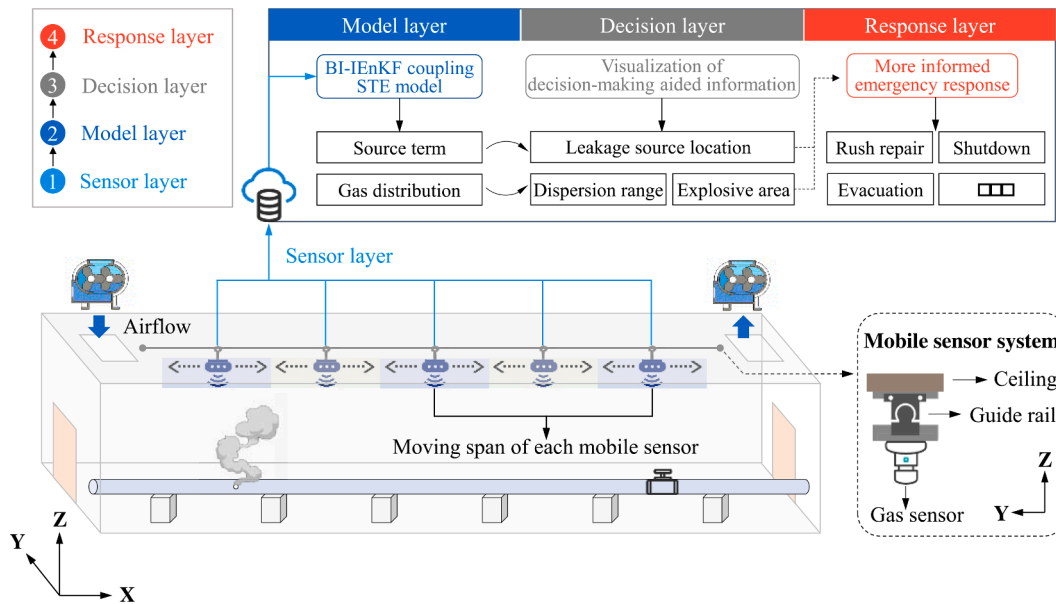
4 Response layer
3 Decision layer
2 Model layer
1 Sensor layer

Model layer
Decision layer
Response layer

BI-IEnKF coupling STE model
Visualization of decision-making aided information
More informed emergency response

Source term
Leakage source location
Rush repair
Shutdown

Gas distribution
Dispersion range
Explosive area
Evacuation

Sensor layer

Airflow

Moving span of each mobile sensor

Mobile sensor system
Ceiling
Guide rail
Gas sensor
Z
Y

Z
Y
X